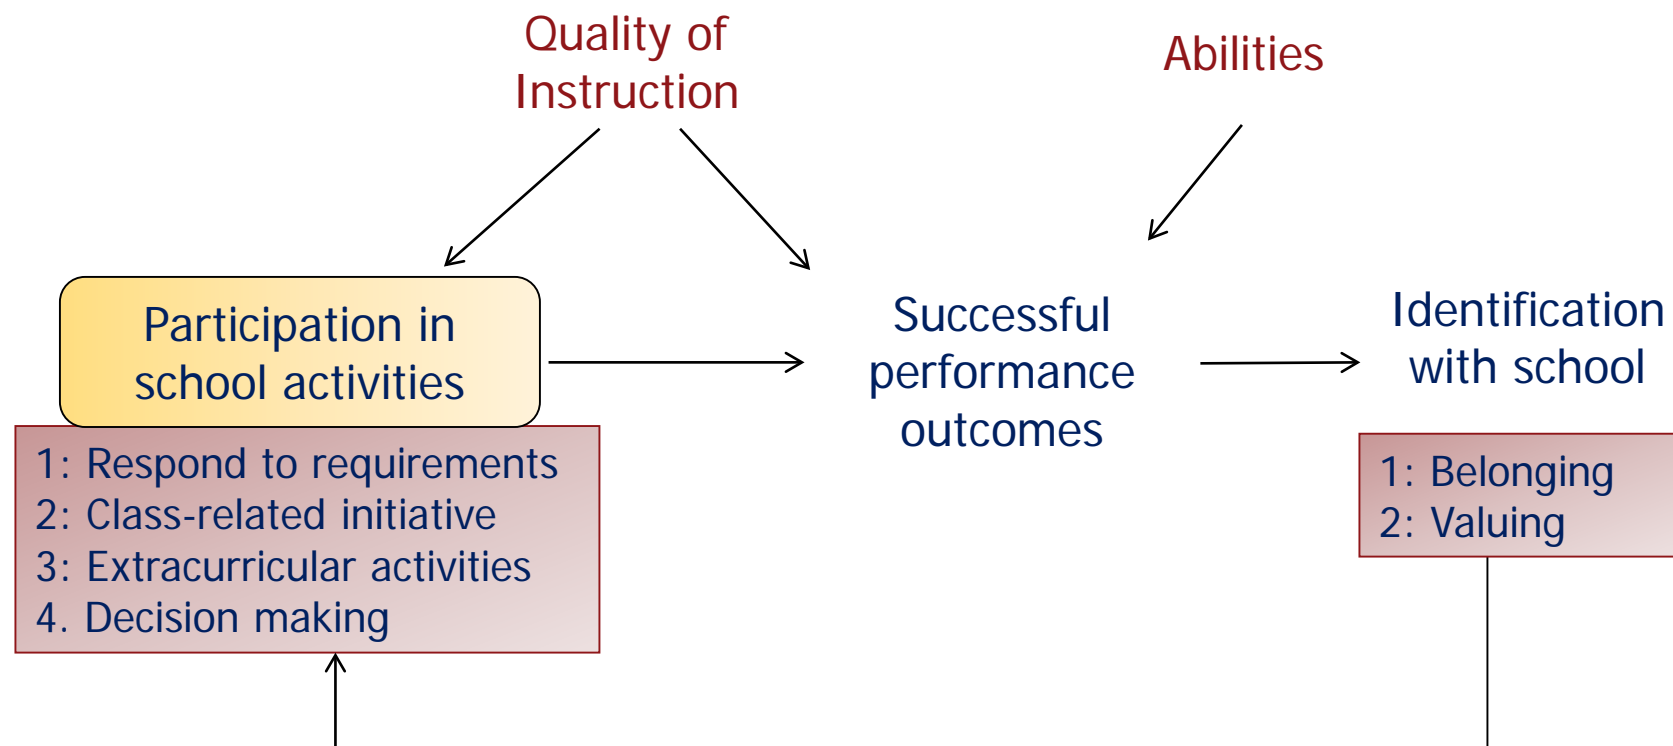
Quality of Instruction

Abilities

Participation in school activities

1: Respond to requirements
2: Class-related initiative
3: Extracurricular activities
4. Decision making

Successful performance outcomes

Identification with school

1: Belonging
2: Valuing